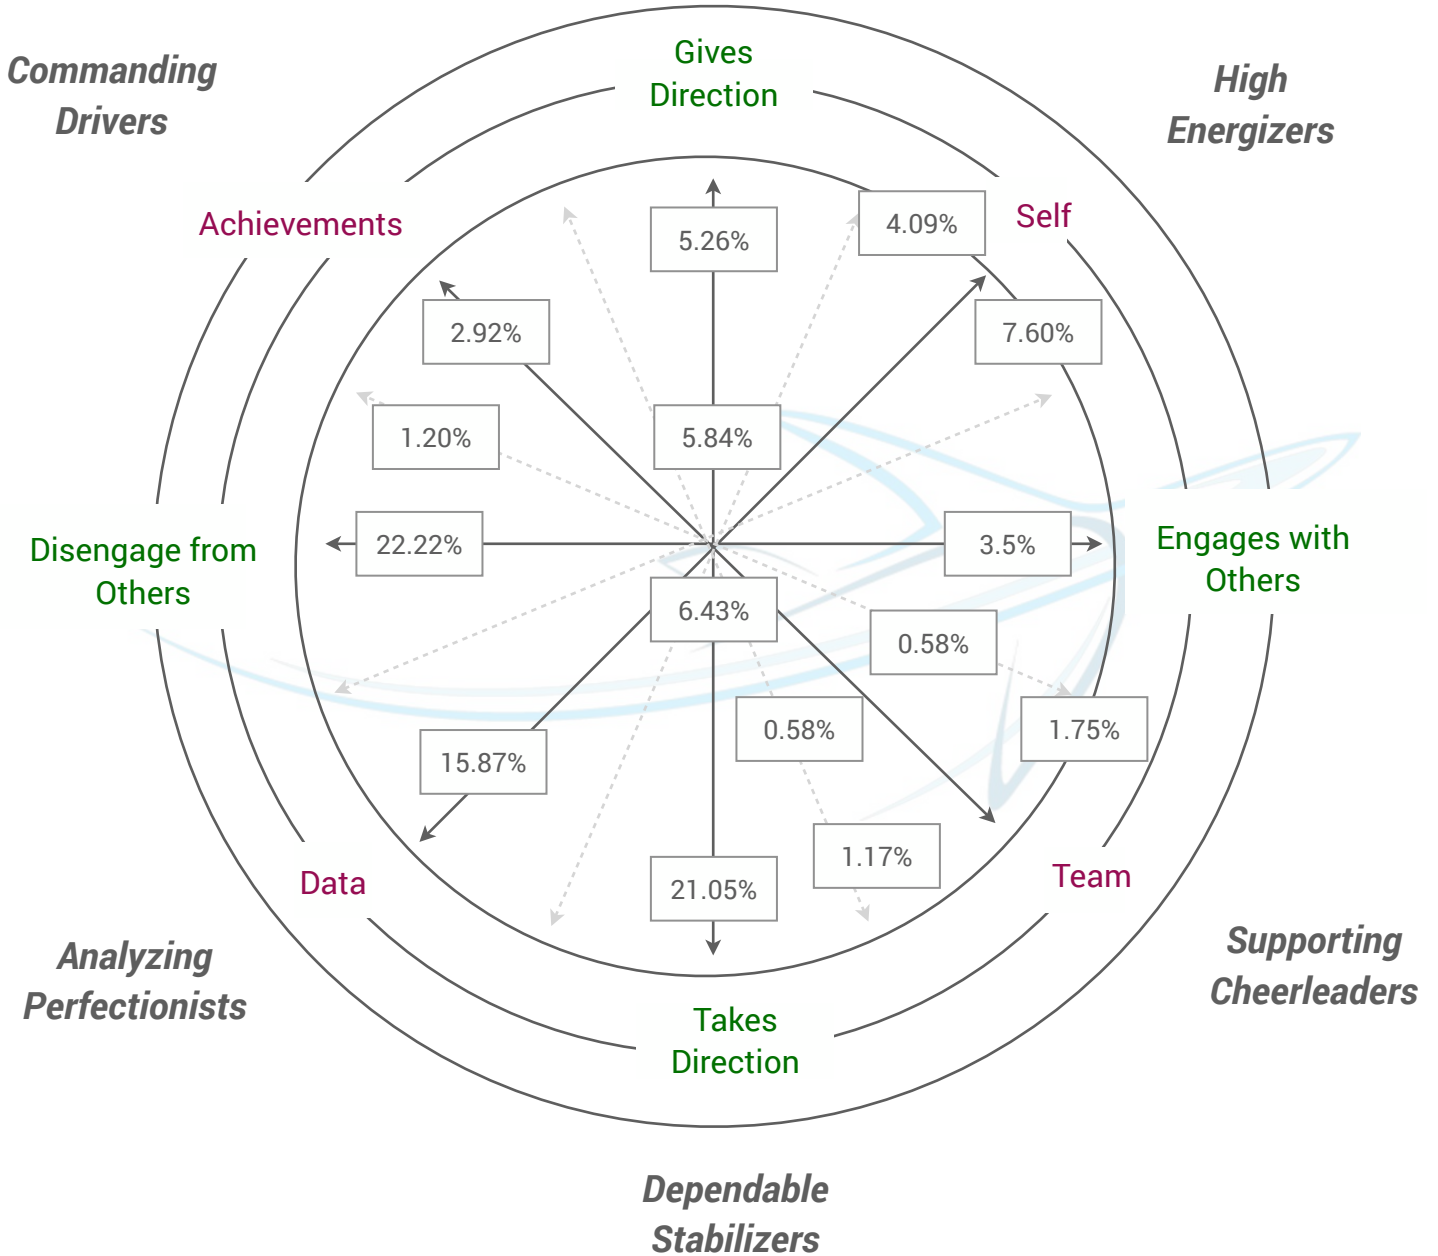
Commanding Drivers

Gives Direction

High Energizers

Achievements

Self

5.26%

4.09%

2.92%

7.60%

1.20%

5.84%

Disengage from Others

22.22%

3.5%

Engages with Others

6.43%

0.58%

1.75%

15.87%

0.58%

1.17%

Data

21.05%

Team

Analyzing Perfectionists

Takes Direction

Supporting Cheerleaders

Dependable Stabilizers